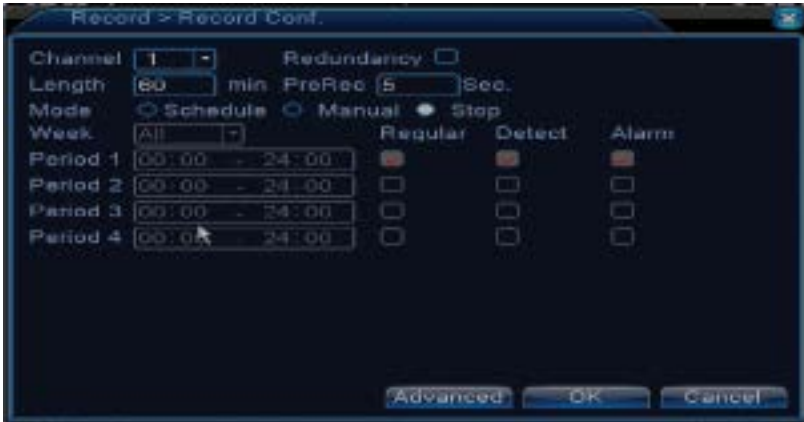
Record > Record Conf.

Channel 1 Redundancy
Length 60 min PreRec 5 Sec.
Mode Schedule Manual Stop

| Week | All | Regular | Detect | Alarm |
|---|---|---|---|---|
| Period 1 | 00:00 - 24:00 | | | |
| Period 2 | 00:00 - 24:00 | | | |
| Period 3 | 00:00 - 24:00 | | | |
| Period 4 | 00:00 - 24:00 | | | |

Advanced OK Cancel